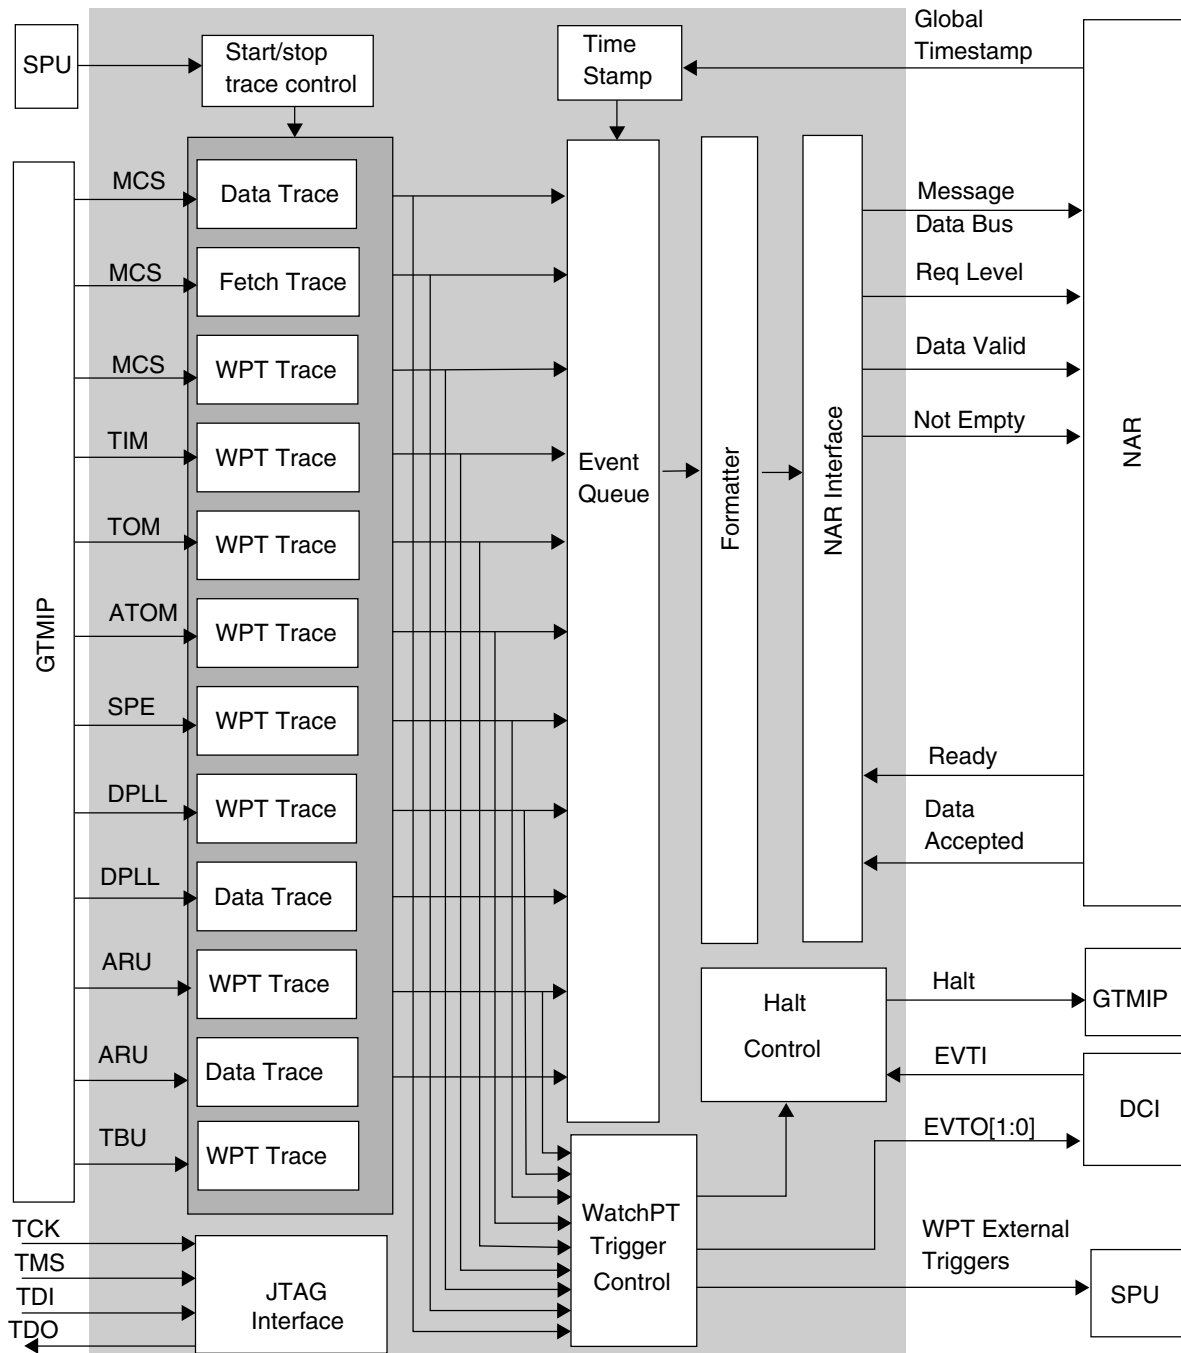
SPU

Start/stop trace control

Time Stamp

Global Timestamp

GTMIP

MCS
Data Trace

MCS
Fetch Trace

MCS
WPT Trace

TIM
WPT Trace

TOM
WPT Trace

ATOM
WPT Trace

SPE
WPT Trace

DPLL
WPT Trace

DPLL
Data Trace

ARU
WPT Trace

ARU
Data Trace

TBU
WPT Trace

Event Queue

Formatter

NAR Interface

Message Data Bus

Req Level

Data Valid

Not Empty

NAR

Ready

Data Accepted

Halt Control

Halt

GTMIP

EVTI

DCI

EVTO[1:0]

WatchPT Trigger Control

WPT External Triggers

SPU

TCK
TMS
TDI
TDO

JTAG Interface